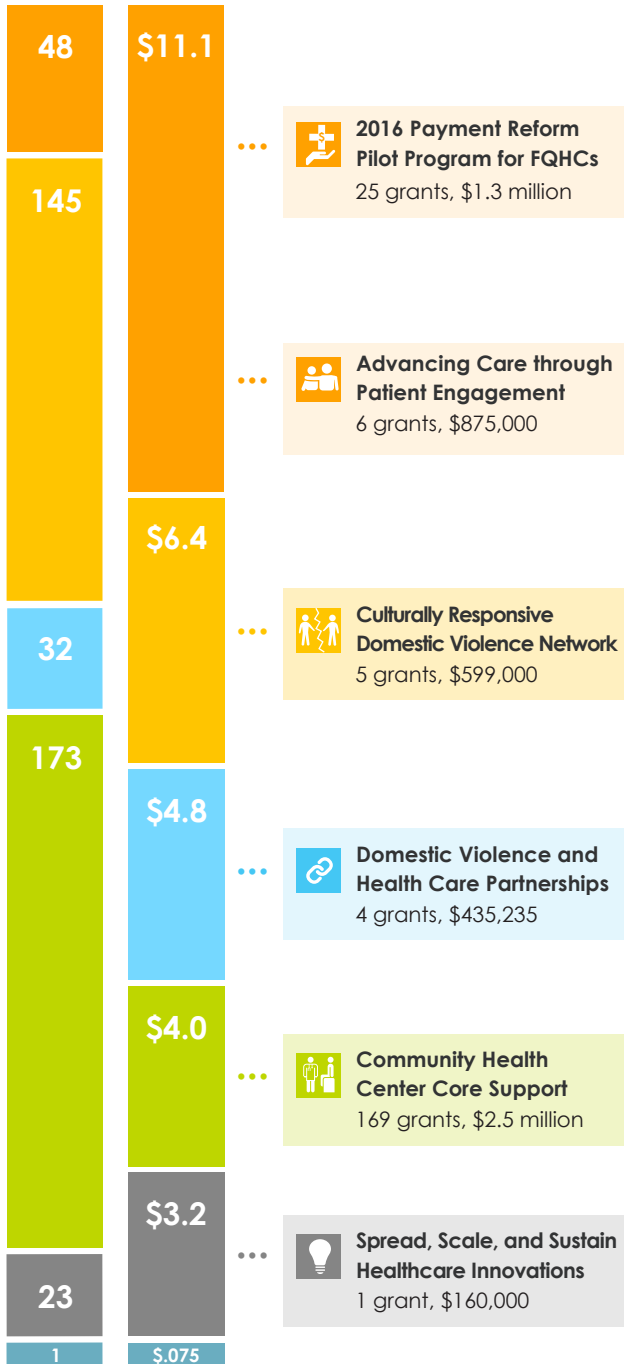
48

145

32

173

23

1

$11.1

$6.4

$4.8

$4.0

$3.2

$.075

2016 Payment Reform Pilot Program for FQHCs
25 grants, $1.3 million

Advancing Care through Patient Engagement
6 grants, $875,000

Culturally Responsive Domestic Violence Network
5 grants, $599,000

Domestic Violence and Health Care Partnerships
4 grants, $435,235

Community Health Center Core Support
169 grants, $2.5 million

Spread, Scale, and Sustain Healthcare Innovations
1 grant, $160,000